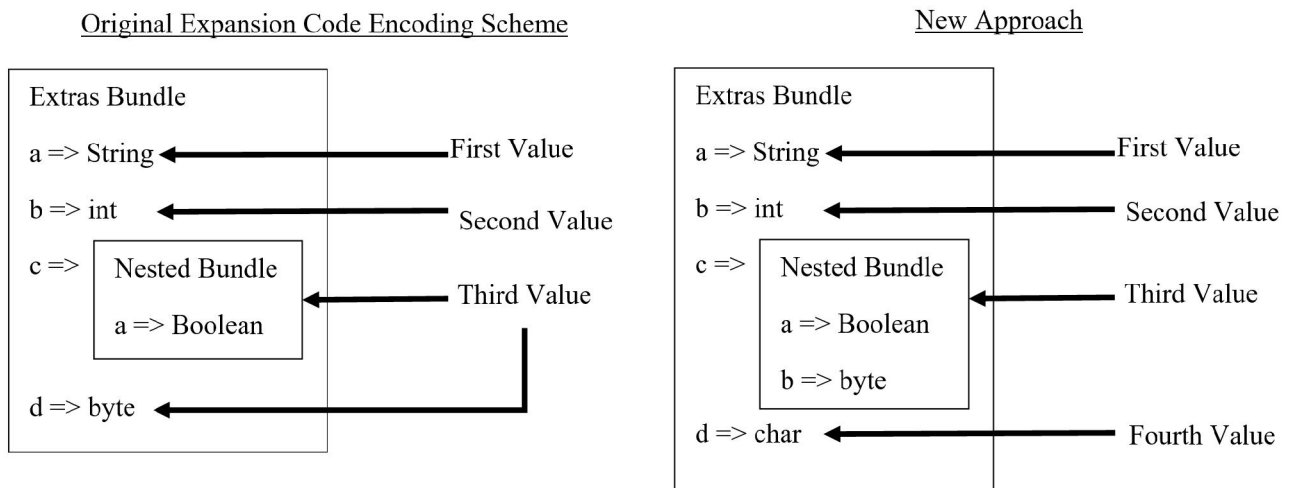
Original Expansion Code Encoding Scheme

Extras Bundle

a => String

b => int

c =>

Nested Bundle

a => Boolean

d => byte

First Value

Second Value

Third Value

New Approach

Extras Bundle

a => String

b => int

c =>

Nested Bundle

a => Boolean

b => byte

d => char

First Value

Second Value

Third Value

Fourth Value